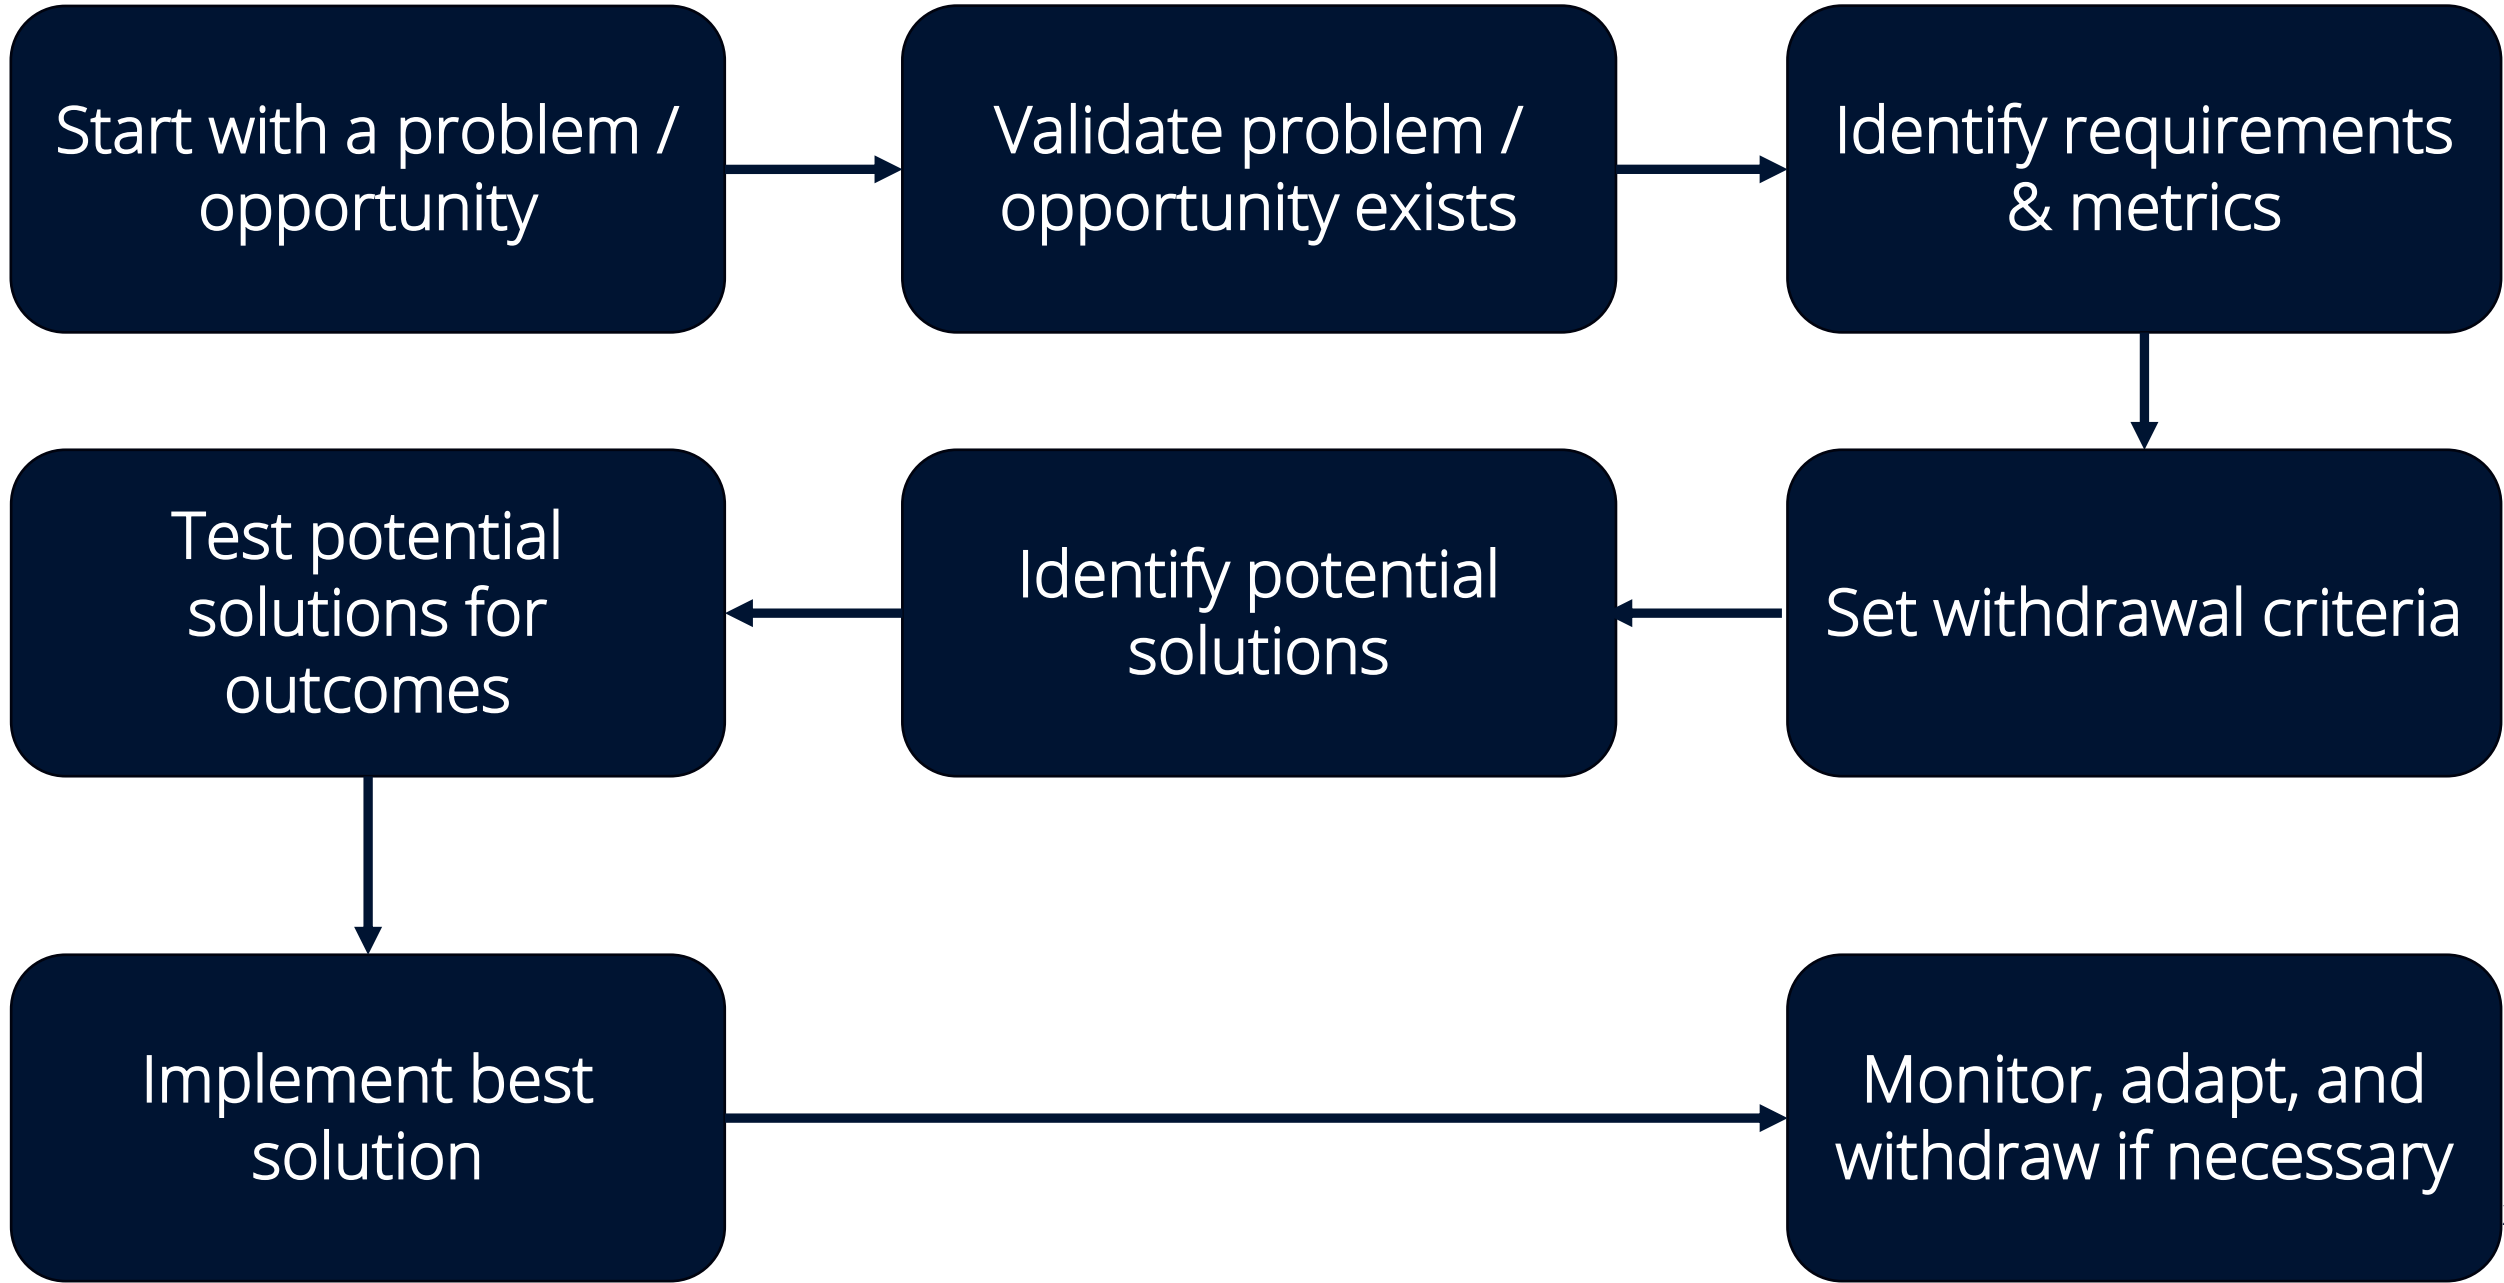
Start with a problem / opportunity

Validate problem / opportunity exists

Identify requirements & metrics

Set withdrawal criteria

Identify potential solutions

Test potential solutions for outcomes

Implement best solution

Monitor, adapt, and withdraw if necessary